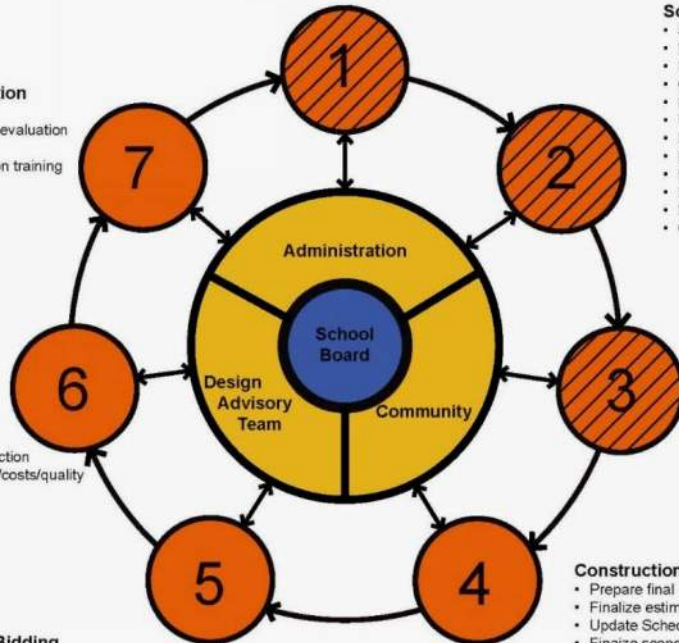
ion
evaluation
n training

Sc

1
2
3
4
5
6
7

Administration
School Board
Design Advisory Team
Community

ction
/costs/quality

Construction
• Prepare final
• Finalize estim
• Update Sched
• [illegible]

Bidding